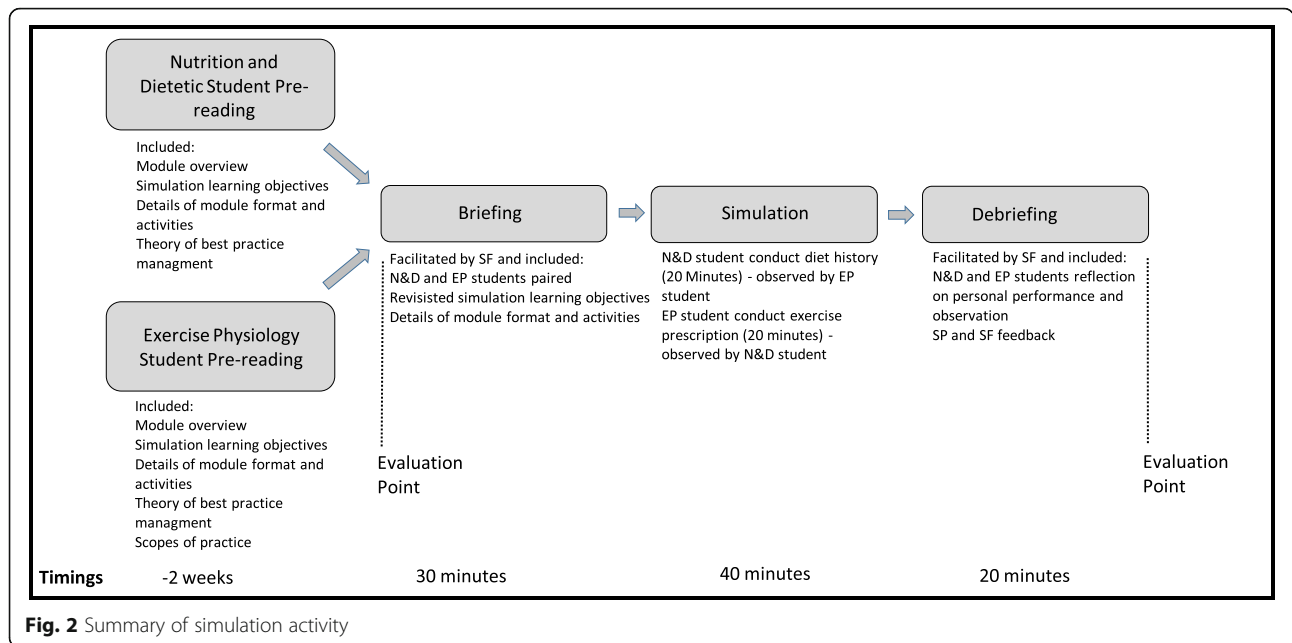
Nutrition and Dietetic Student Pre-reading

Included:
Module overview
Simulation learning objectives
Details of module format and activities
Theory of best practice managment

Exercise Physiology Student Pre-reading

Included:
Module overview
Simulation learning objectives
Details of module format and activities
Theory of best practice managment
Scopes of practice

Briefing

Facilitated by SF and included:
N&D and EP students paired
Revisited simulation learning objectives
Details of module format and activities

Evaluation Point

Simulation

N&D student conduct diet history (20 Minutes) - observed by EP student
EP student conduct exercise prescription (20 minutes) - observed by N&D student

Debriefing

Facilitated by SF and included:
N&D and EP students reflection on personal performance and observation
SP and SF feedback

Evaluation Point

Timings -2 weeks 30 minutes 40 minutes 20 minutes

Fig. 2 Summary of simulation activity